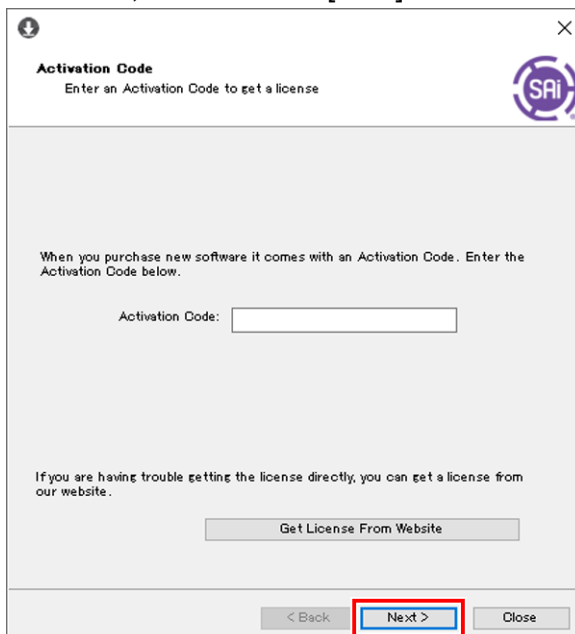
Activation Code
Enter an Activation Code to get a license

SAi

When you purchase new software it comes with an Activation Code. Enter the Activation Code below.

Activation Code:

If you are having trouble getting the license directly, you can get a license from our website.

Get License From Website

< Back
Next >
Close